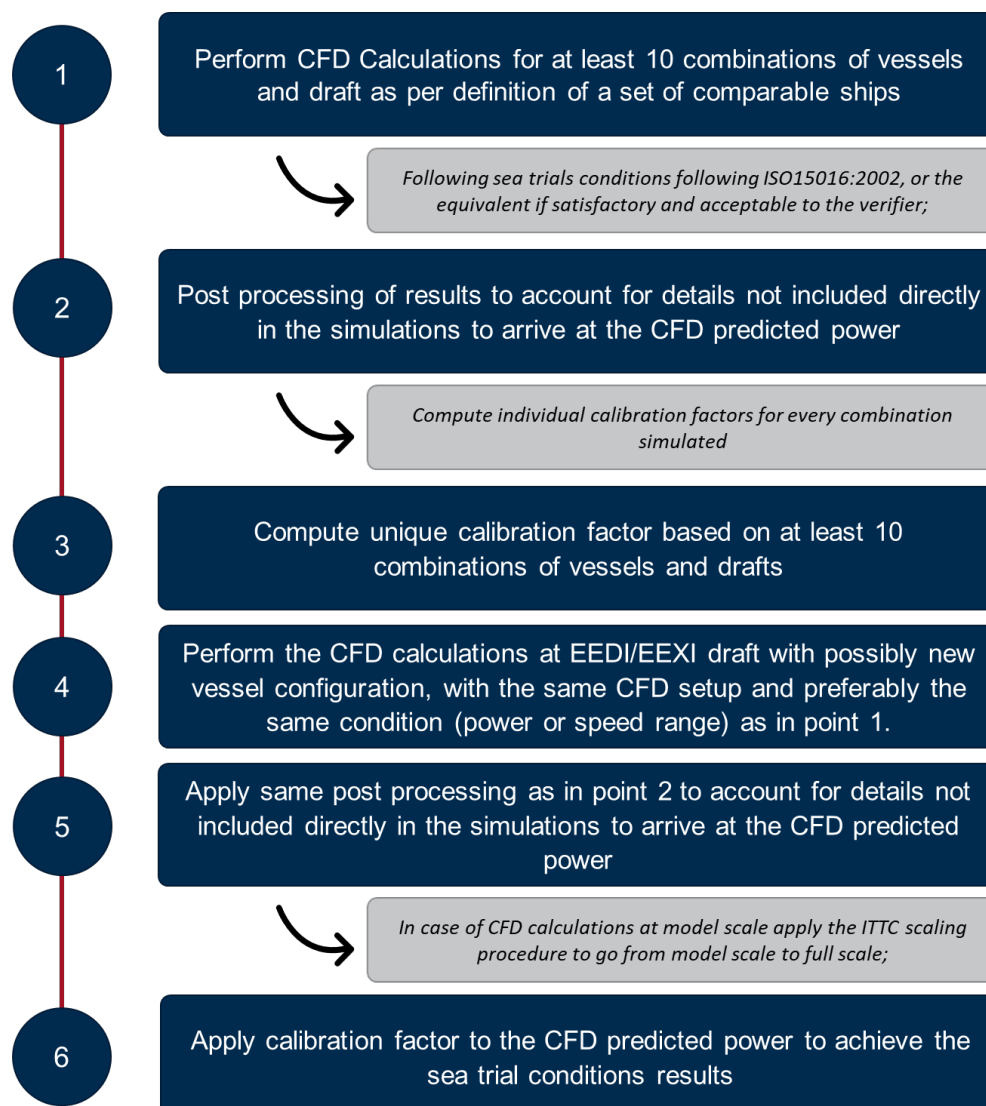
1

Perform CFD Calculations for at least 10 combinations of vessels and draft as per definition of a set of comparable ships

*Following sea trials conditions following ISO15016:2002, or the equivalent if satisfactory and acceptable to the verifier;*

2

Post processing of results to account for details not included directly in the simulations to arrive at the CFD predicted power

*Compute individual calibration factors for every combination simulated*

3

Compute unique calibration factor based on at least 10 combinations of vessels and drafts

4

Perform the CFD calculations at EEDI/EEXI draft with possibly new vessel configuration, with the same CFD setup and preferably the same condition (power or speed range) as in point 1.

5

Apply same post processing as in point 2 to account for details not included directly in the simulations to arrive at the CFD predicted power

*In case of CFD calculations at model scale apply the ITTC scaling procedure to go from model scale to full scale;*

6

Apply calibration factor to the CFD predicted power to achieve the sea trial conditions results